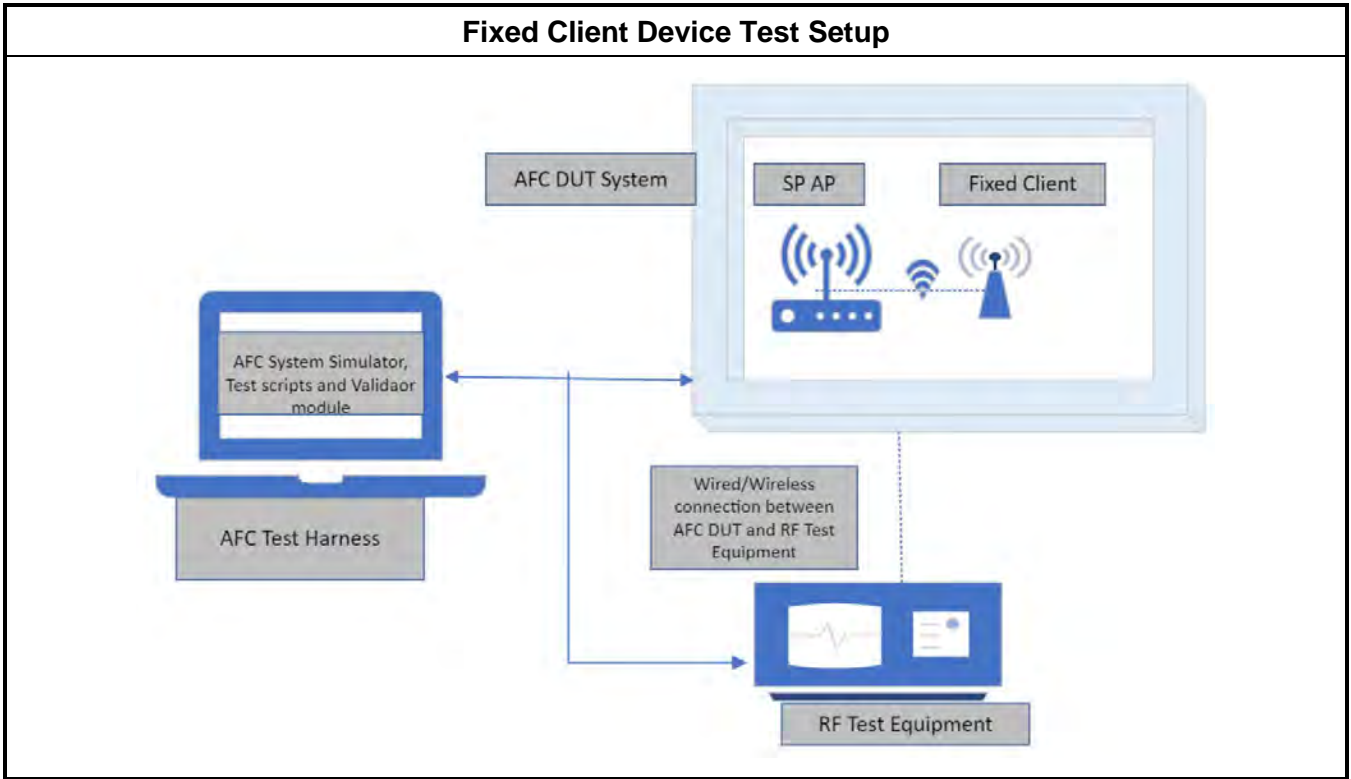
Fixed Client Device Test Setup

AFC DUT System

SP AP

Fixed Client

AFC System Simulator, Test scripts and Validaor module

AFC Test Harness

Wired/Wireless connection between AFC DUT and RF Test Equipment

RF Test Equipment